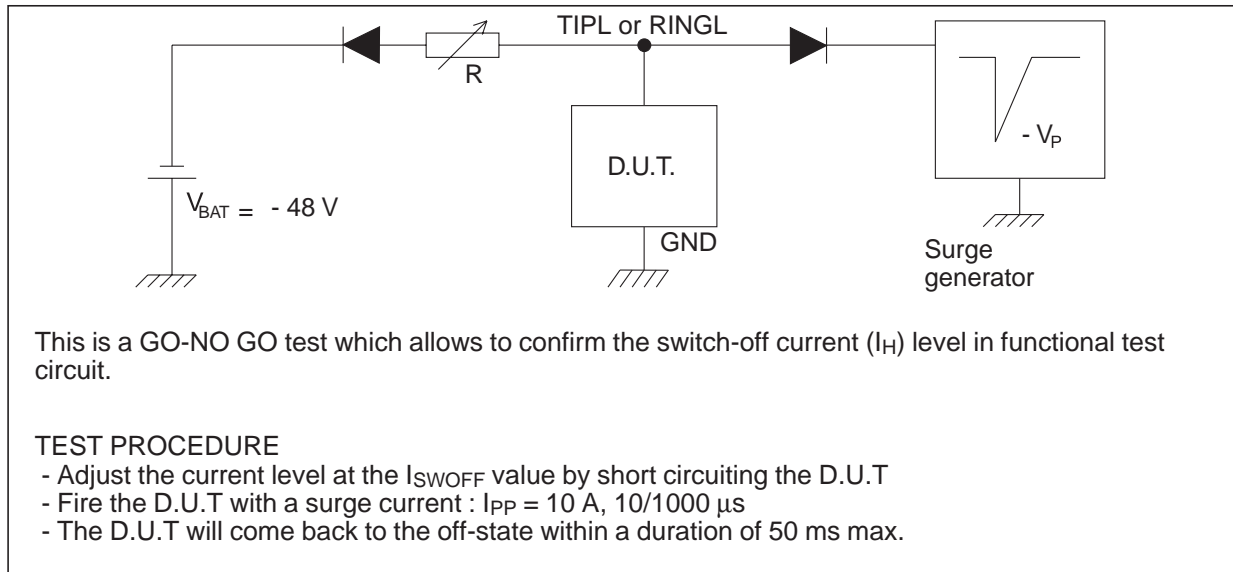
TIPL or RINGL

R

D.U.T.

GND

$V_{BAT}$ = - 48 V

- $V_P$

Surge generator

This is a GO-NO GO test which allows to confirm the switch-off current ($I_H$) level in functional test circuit.

TEST PROCEDURE
- Adjust the current level at the $I_{SWOFF}$ value by short circuiting the D.U.T
- Fire the D.U.T with a surge current : $I_{PP}$ = 10 A, 10/1000 µs
- The D.U.T will come back to the off-state within a duration of 50 ms max.